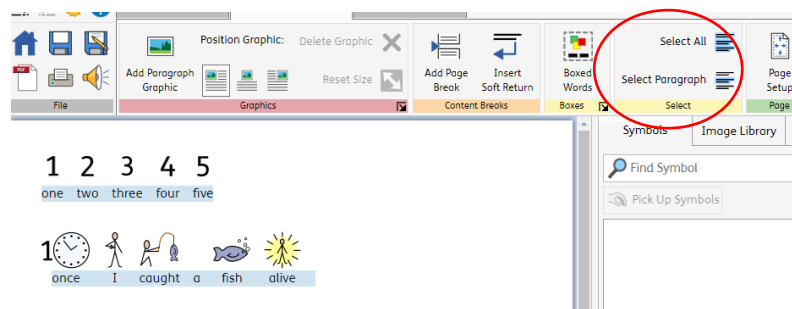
File

Add Paragraph Graphic

Position Graphic:

Delete Graphic

Reset Size

Graphics

Add Page Break

Insert Soft Return

Content Breaks

Boxed Words

Boxes

Select All

Select Paragraph

Select

Page Setup

Page

Symbols

Image Library

Find Symbol

Pick Up Symbols

1 2 3 4 5

one two three four five

1

once I caught a fish alive